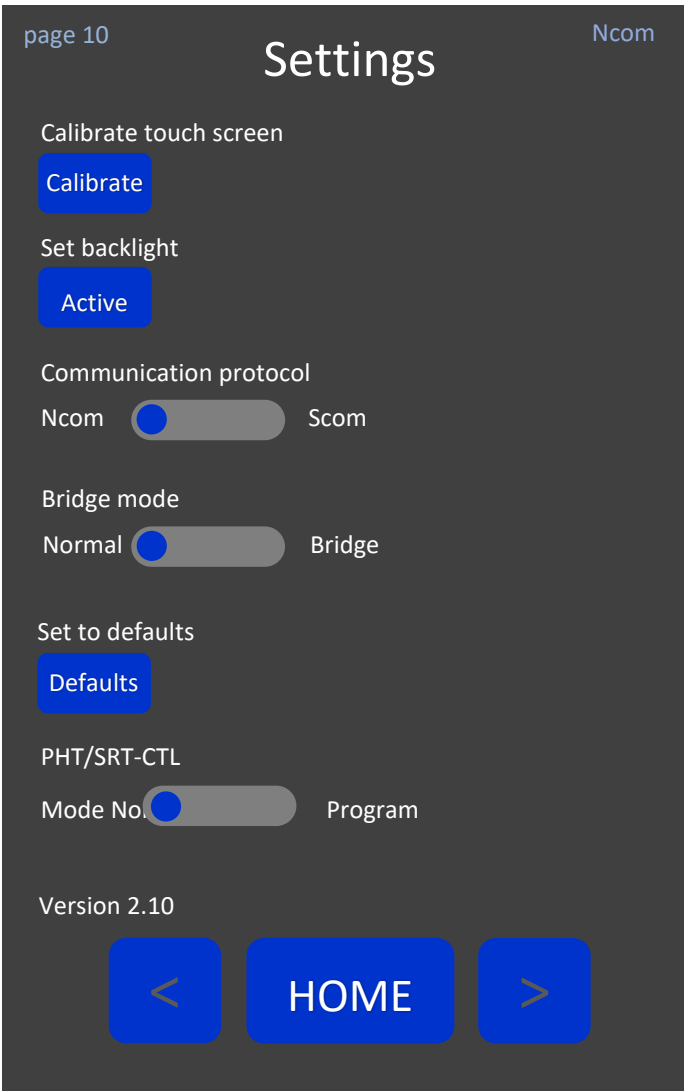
page 10

Settings

Ncom

Calibrate touch screen

Calibrate

Set backlight

Active

Communication protocol

Ncom Scom

Bridge mode

Normal Bridge

Set to defaults

Defaults

PHT/SRT-CTL

Mode No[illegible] Program

Version 2.10

<

HOME

>